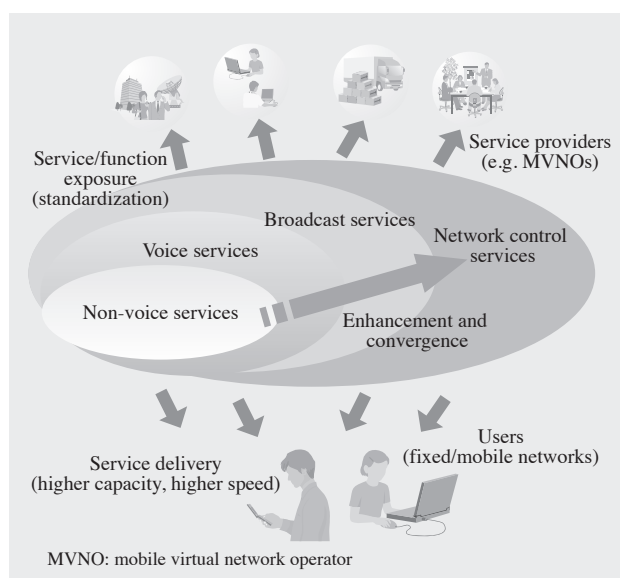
Service providers (e.g. MVNOs)

Service/function exposure (standardization)

Broadcast services

Voice services

Network control services

Non-voice services

Enhancement and convergence

Users (fixed/mobile networks)

Service delivery (higher capacity, higher speed)

MVNO: mobile virtual network operator